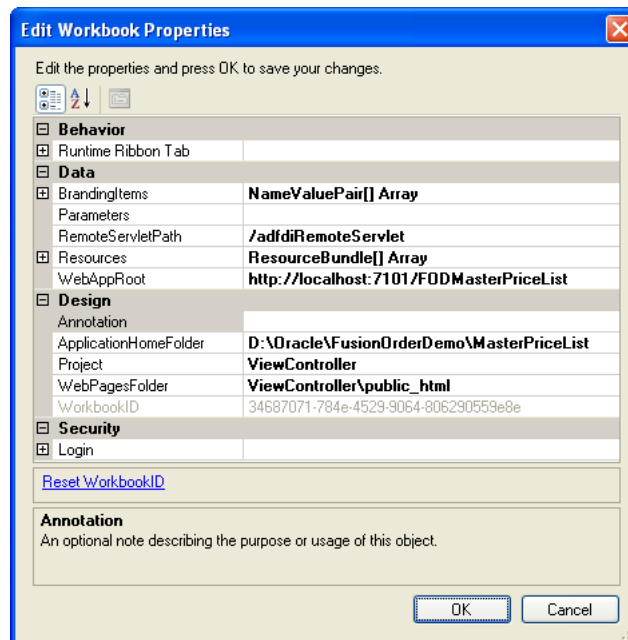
Edit Workbook Properties

Edit the properties and press OK to save your changes.

| | |
|---|---|
| ⊟ Behavior | |
| ⊞ Runtime Ribbon Tab | |
| ⊟ Data | |
| ⊞ BrandingItems | NameValuePair[] Array |
| Parameters | |
| RemoteServletPath | /adfdiRemoteServlet |
| ⊞ Resources | ResourceBundle[] Array |
| WebAppRoot | http://localhost:7101/FODMasterPriceList |
| ⊟ Design | |
| Annotation | |
| ApplicationHomeFolder | D:\Oracle\FusionOrderDemo\MasterPriceList |
| Project | ViewController |
| WebPagesFolder | ViewController\public_html |
| WorkbookID | 34687071-784e-4529-9064-806290559e8e |
| ⊟ Security | |
| ⊞ Login | |

Reset WorkbookID

Annotation
An optional note describing the purpose or usage of this object.

OK
Cancel